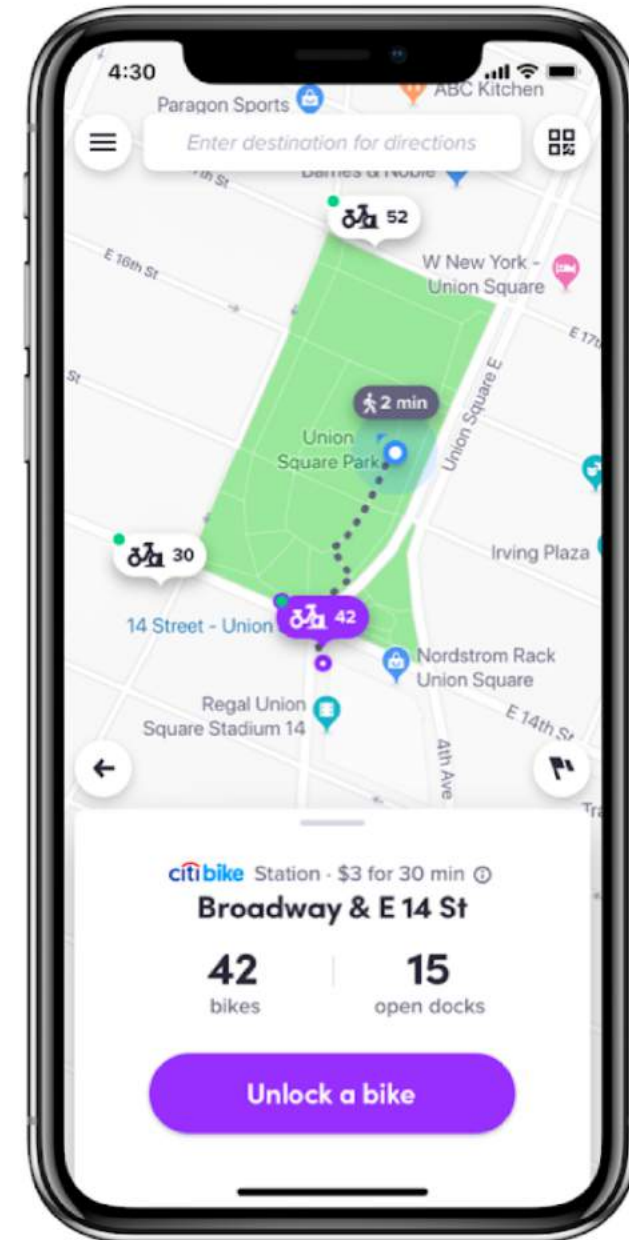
4:30

Paragon Sports

ABC Kitchen

Enter destination for directions

Barnes & Noble

7th St

52

E 16th St

W New York - Union Square

E 17th

St

Union Square E

2 min

Union Square Park

Irving Plaza

30

14 Street - Union

42

Nordstrom Rack Union Square

Regal Union Square Stadium 14

E 14th St

4th Ave

citibike Station · $3 for 30 min

Broadway & E 14 St

42
bikes

15
open docks

Unlock a bike